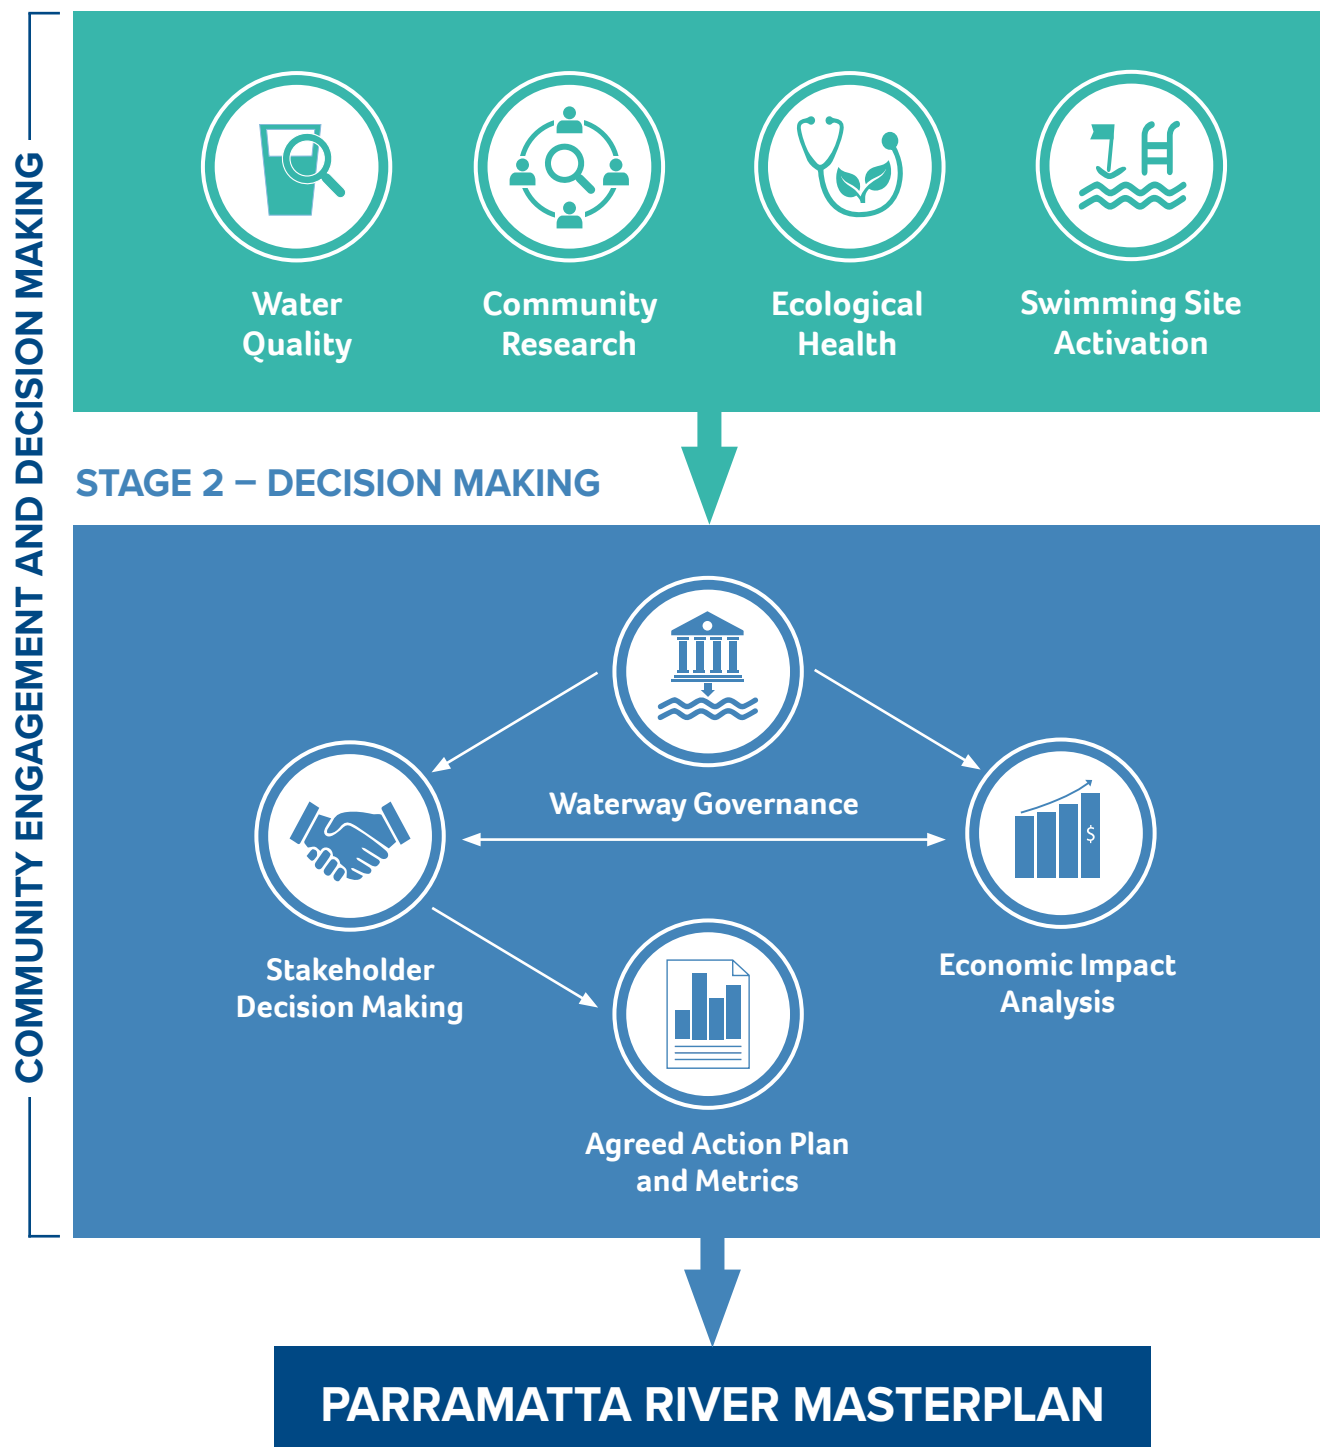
COMMUNITY ENGAGEMENT AND DECISION MAKING

Water Quality

Community Research

Ecological Health

Swimming Site Activation

STAGE 2 – DECISION MAKING

Waterway Governance

Stakeholder Decision Making

Economic Impact Analysis

$

Agreed Action Plan and Metrics

PARRAMATTA RIVER MASTERPLAN